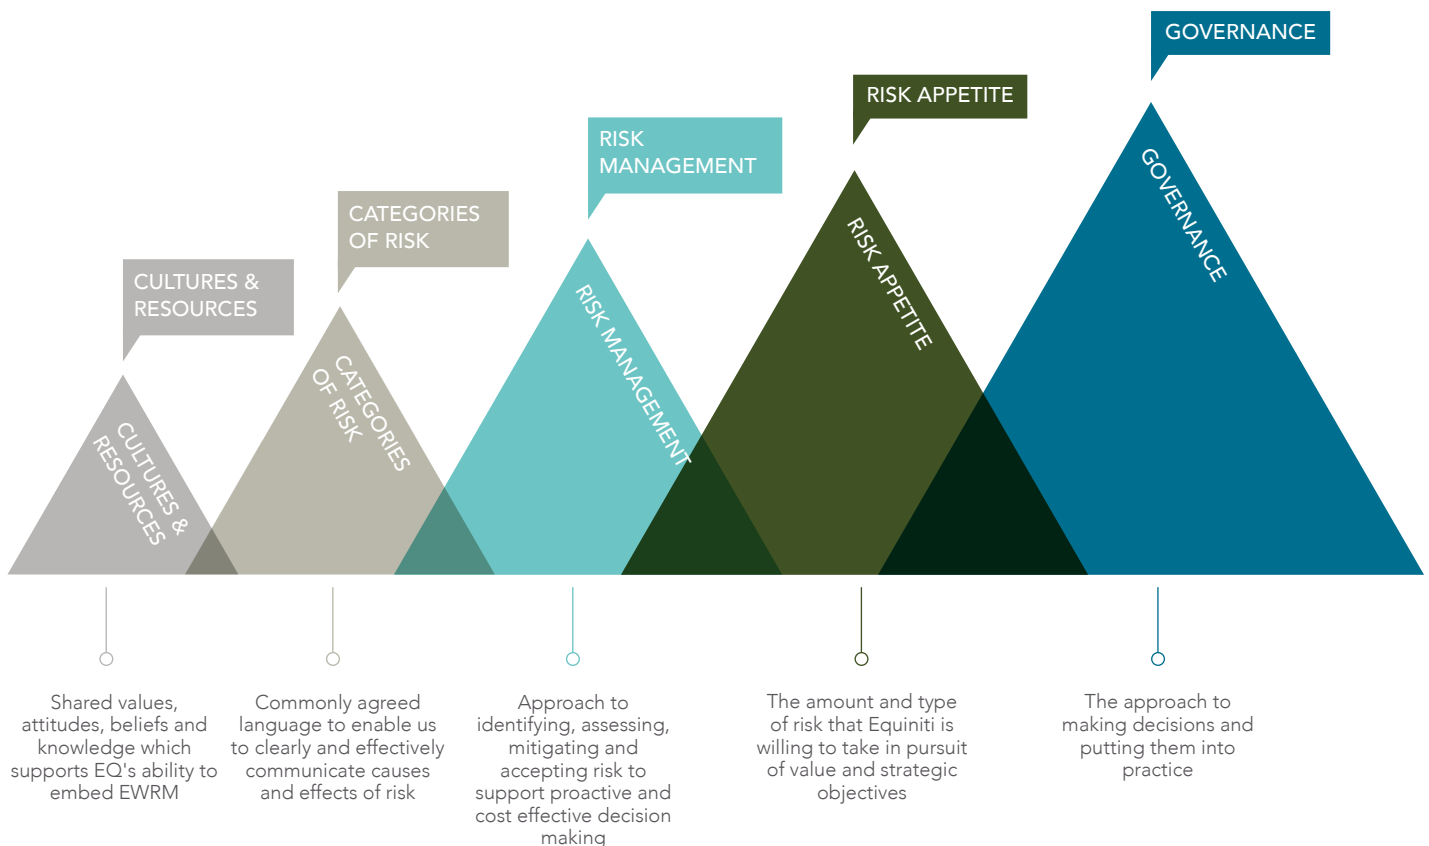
GOVERNANCE

RISK APPETITE

RISK MANAGEMENT

CATEGORIES OF RISK

CULTURES & RESOURCES

CULTURES & RESOURCES

CATEGORIES OF RISK

RISK MANAGEMENT

RISK APPETITE

GOVERNANCE

Shared values, attitudes, beliefs and knowledge which supports EQ's ability to embed EWRM

Commonly agreed language to enable us to clearly and effectively communicate causes and effects of risk

Approach to identifying, assessing, mitigating and accepting risk to support proactive and cost effective decision making

The amount and type of risk that Equiniti is willing to take in pursuit of value and strategic objectives

The approach to making decisions and putting them into practice